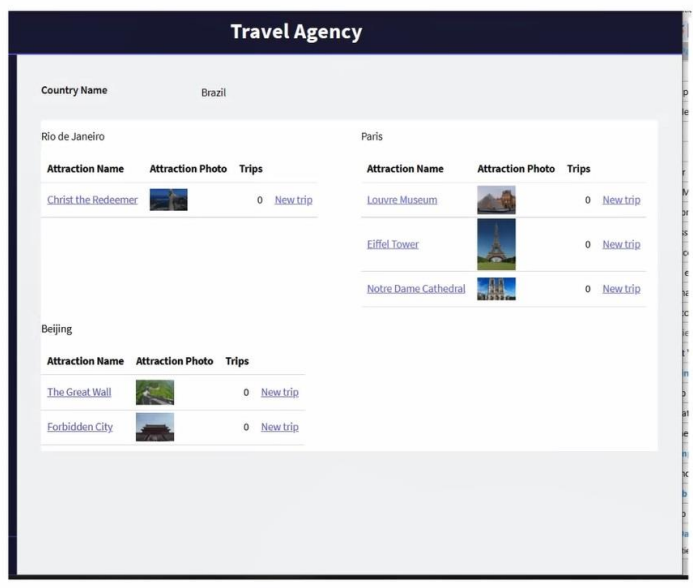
Travel Agency

Country Name Brazil

Rio de Janeiro

| Attraction Name | Attraction Photo | Trips | |
|---|---|---|---|
| Christ the Redeemer | | 0 | New trip |

Paris

| Attraction Name | Attraction Photo | Trips | |
|---|---|---|---|
| Louvre Museum | | 0 | New trip |
| Eiffel Tower | | 0 | New trip |
| Notre Dame Cathedral | | 0 | New trip |

Beijing

| Attraction Name | Attraction Photo | Trips | |
|---|---|---|---|
| The Great Wall | | 0 | New trip |
| Forbidden City | | 0 | New trip |